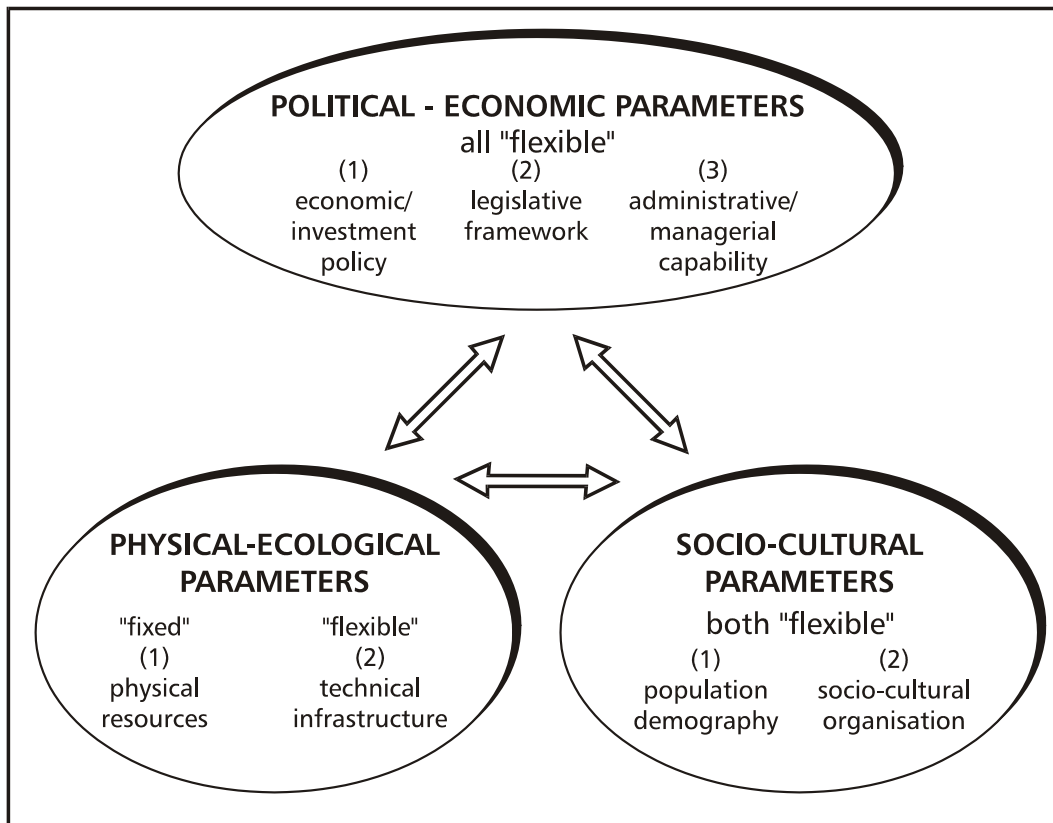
POLITICAL - ECONOMIC PARAMETERS
all "flexible"

(1)
economic/
investment
policy

(2)
legislative
framework

(3)
administrative/
managerial
capability

PHYSICAL-ECOLOGICAL PARAMETERS

"fixed"
(1)
physical
resources

"flexible"
(2)
technical
infrastructure

SOCIO-CULTURAL PARAMETERS
both "flexible"

(1)
population
demography

(2)
socio-cultural
organisation